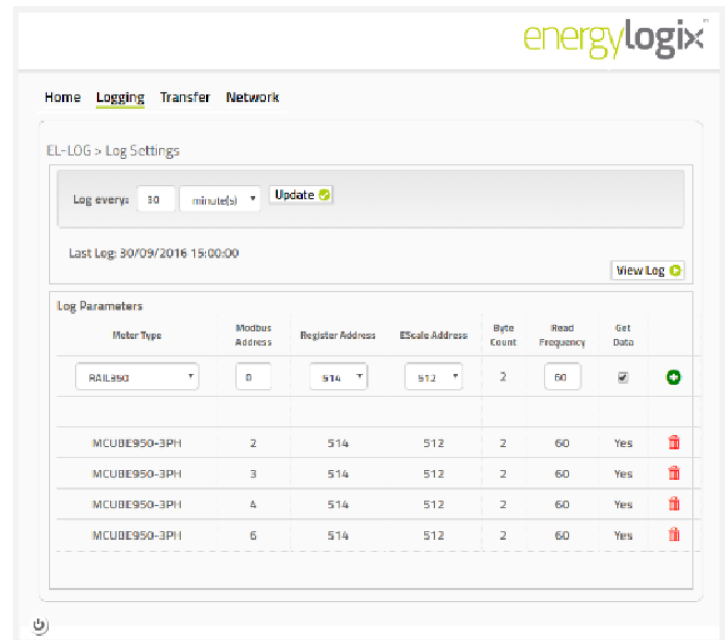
energylogix

Home Logging Transfer Network

IEL-LOG > Log Settings

Log every: 30 minute(s) Update

Last Log: 30/09/2016 15:00:00

View Log

Log Parameters

| Meter Type | Modbus Address | Register Address | EScale Address | Byte Count | Read Frequency | Get Data |
|---|---|---|---|---|---|---|
| RAIL350 | 0 | 514 | 512 | 2 | 60 | |
| MCUBE950-3PH | 2 | 514 | 512 | 2 | 60 | Yes |
| MCUBE950-3PH | 3 | 514 | 512 | 2 | 60 | Yes |
| MCUBE950-3PH | 4 | 514 | 512 | 2 | 60 | Yes |
| MCUBE950-3PH | 6 | 514 | 512 | 2 | 60 | Yes |